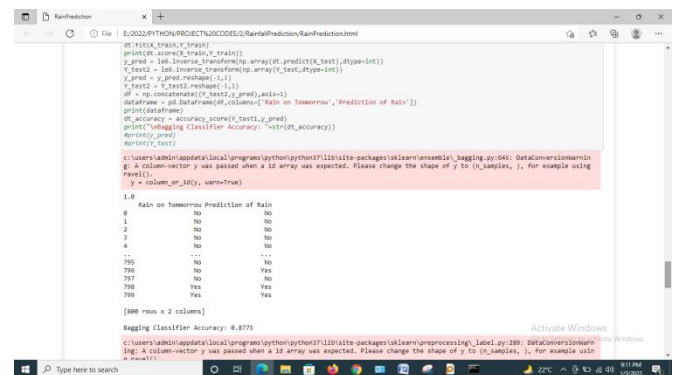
RainPrediction × +

File | E:/2022/PYTHON/PROJECT%20CODES/2/RainfallPrediction/RainPrediction.html

dt.fit(X_train,Y_train)
print(dt.score(X_train,Y_train))
y_pred = le6.inverse_transform(np.array(dt.predict(X_test),dtype=int))
Y_test2 = le6.inverse_transform(np.array(Y_test,dtype=int))
y_pred = y_pred.reshape(-1,1)
Y_test2 = Y_test2.reshape(-1,1)
df = np.concatenate((Y_test2,y_pred),axis=1)
dataframe = pd.DataFrame(df,columns=['Rain on Tommorrow','Prediction of Rain'])
print(dataframe)
dt_accuracy = accuracy_score(Y_test1,y_pred)
print("\nBagging Classifier Accuracy: "+str(dt_accuracy))
#print(y_pred)
#print(Y_test)

c:\users\admin\appdata\local\programs\python\python37\lib\site-packages\sklearn\ensemble\_bagging.py:645: DataConversionWarning: A column-vector y was passed when a 1d array was expected. Please change the shape of y to (n_samples, ), for example using ravel().
  y = column_or_1d(y, warn=True)

1.0
    Rain on Tommorrow Prediction of Rain
0                  No                 No
1                  No                 No
2                  No                 No
3                  No                 No
4                  No                 No
..                ...                ...
795                No                 No
796                No                Yes
797                No                 No
798               Yes                Yes
799               Yes                Yes

[800 rows x 2 columns]

Bagging Classifier Accuracy: 0.8775

c:\users\admin\appdata\local\programs\python\python37\lib\site-packages\sklearn\preprocessing\_label.py:289: DataConversionWarning: A column-vector y was passed when a 1d array was expected. Please change the shape of y to (n_samples, ), for example using ravel().

Activate Windows
Go to Settings to activate Windows.

Type here to search

22°C 9:11 PM 1/3/2022